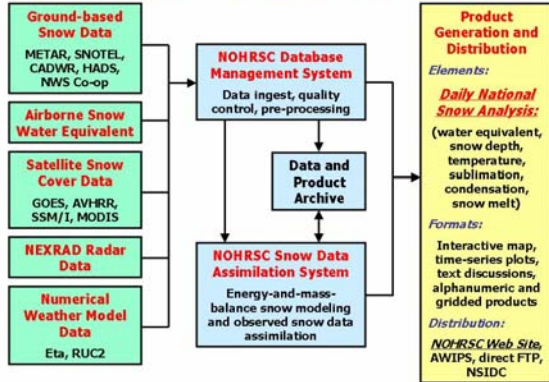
Ground-based Snow Data

METAR, SNOTEL, CADWR, HADS, NWS Co-op

Airborne Snow Water Equivalent

Satellite Snow Cover Data

GOES, AVHRR, SSM/I, MODIS

NEXRAD Radar Data

Numerical Weather Model Data

Eta, RUC2

NOHRSC Database Management System

Data ingest, quality control, pre-processing

Data and Product Archive

NOHRSC Snow Data Assimilation System

Energy-and-mass-balance snow modeling and observed snow data assimilation

Product Generation and Distribution

Elements:

Daily National Snow Analysis:

(water equivalent, snow depth, temperature, sublimation, condensation, snow melt)

Formats:

Interactive map, time-series plots, text discussions, alphanumeric and gridded products

Distribution:

NOHRSC Web Site, AWIPS, direct FTP, NSIDC